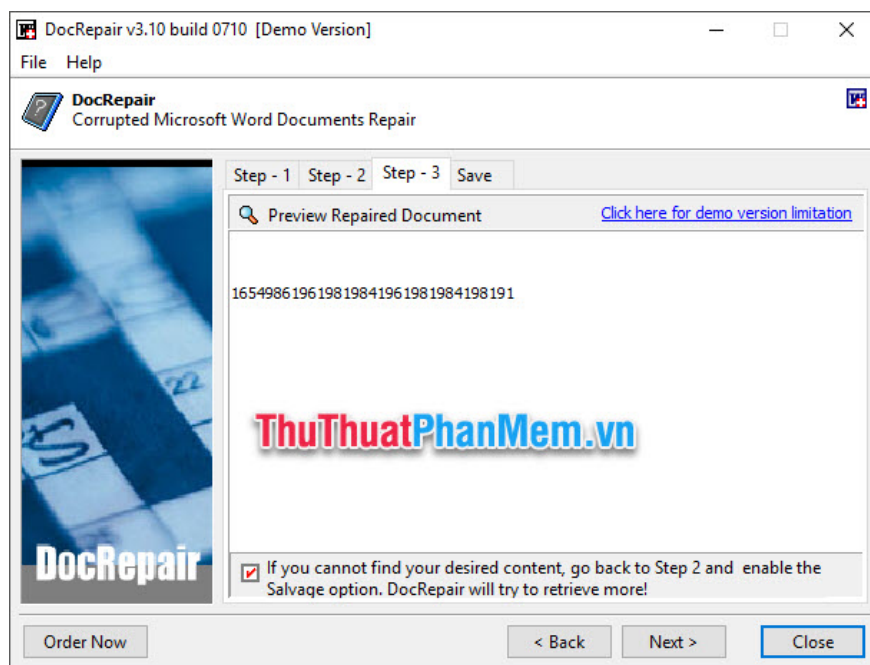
DocRepair v3.10 build 0710 [Demo Version]

File Help

DocRepair
Corrupted Microsoft Word Documents Repair

Step - 1 Step - 2 Step - 3 Save

Preview Repaired Document

Click here for demo version limitation

1654986196198198419619819841981​91

ThuThuatPhanMem.vn

22

DocRepair

If you cannot find your desired content, go back to Step 2 and enable the Salvage option. DocRepair will try to retrieve more!

Order Now

< Back

Next >

Close